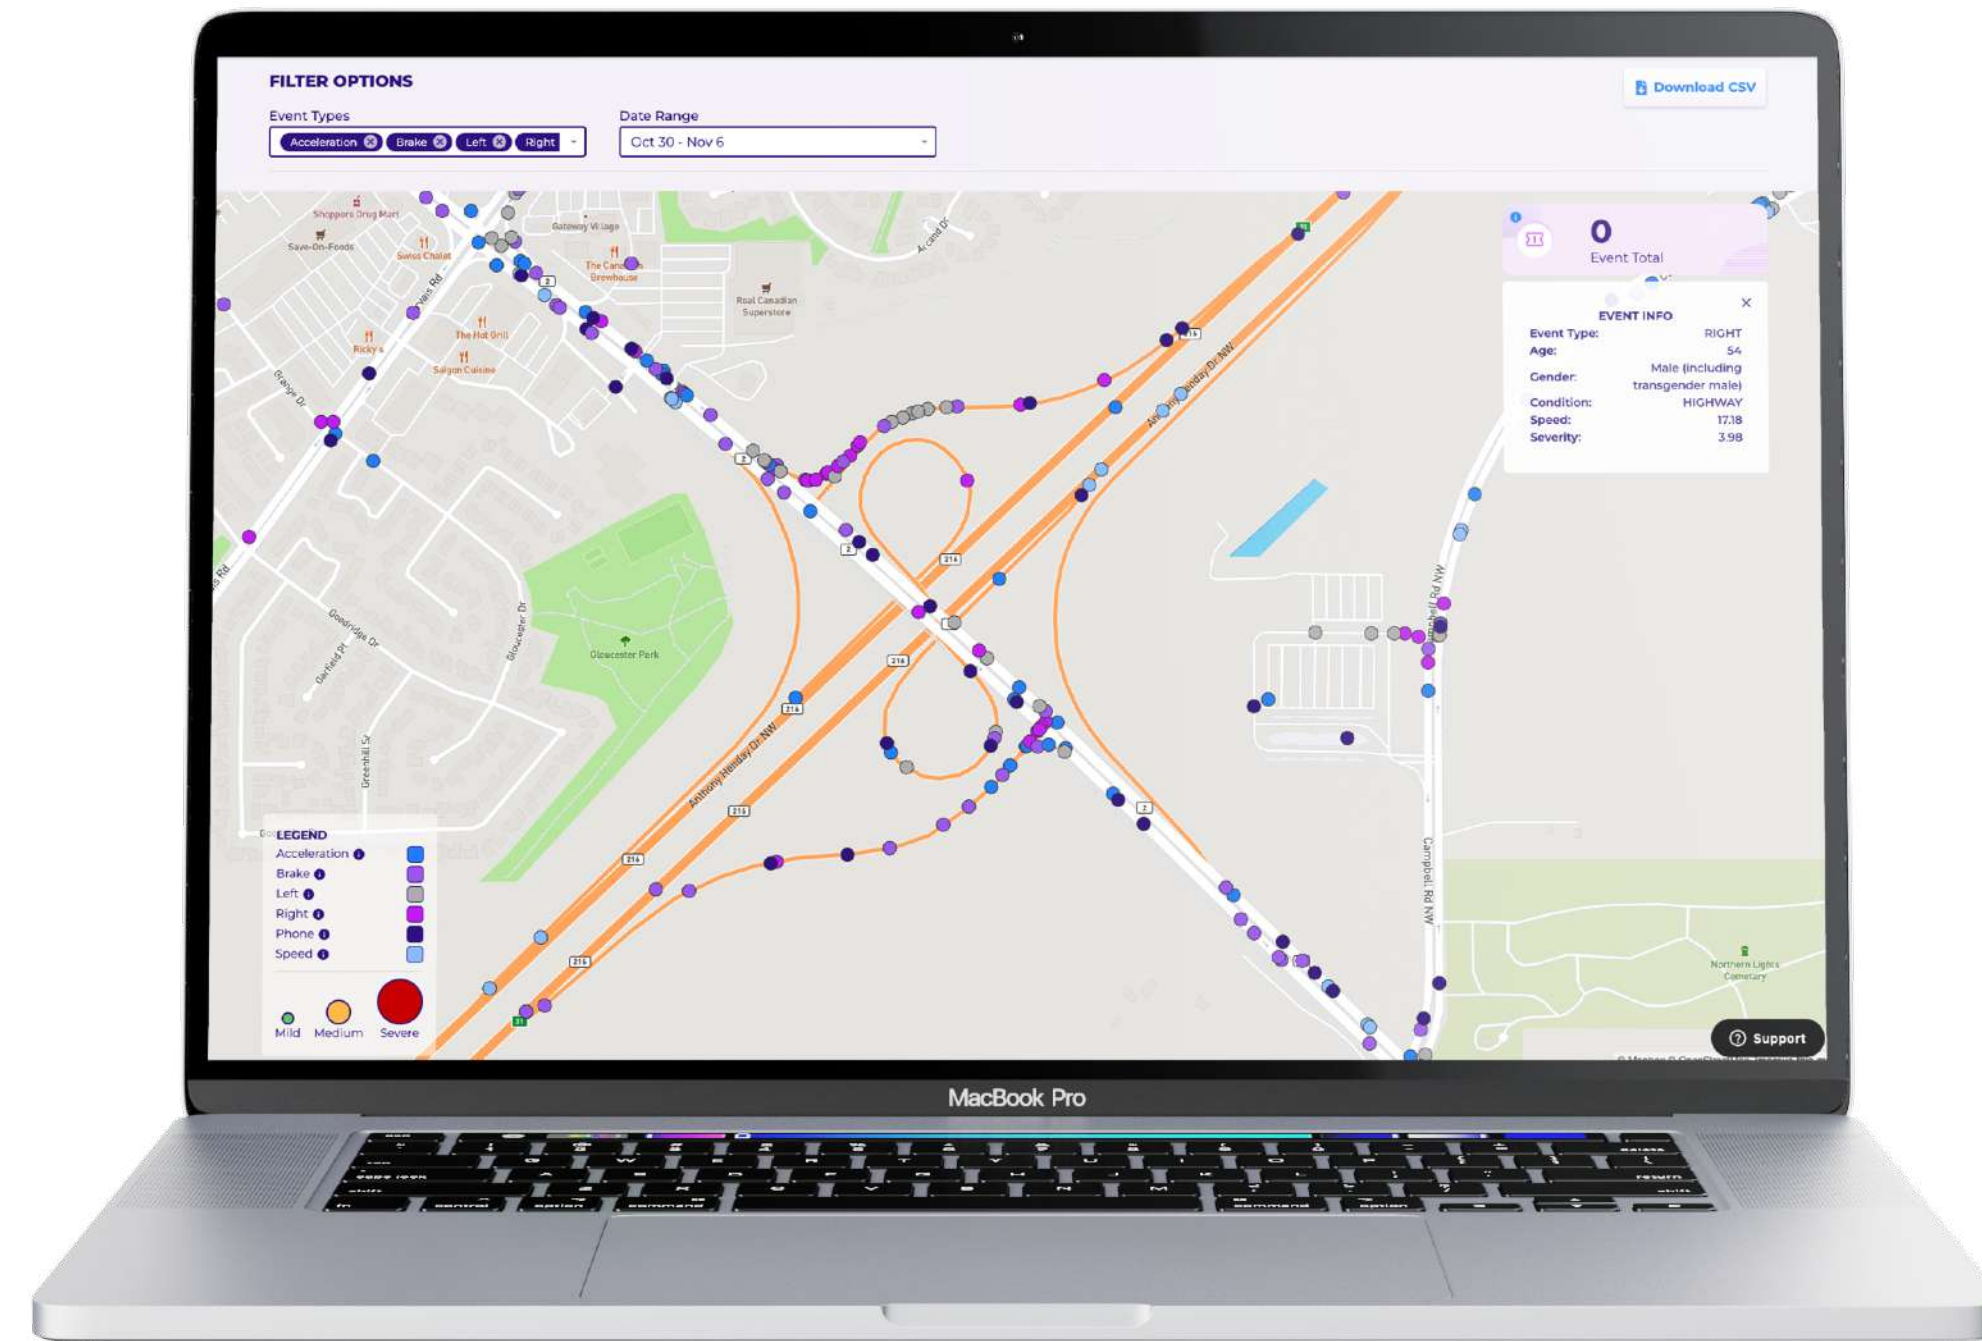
FILTER OPTIONS

Download CSV

Event Types
Acceleration Brake Left Right

Date Range
Oct 30 - Nov 6

0
Event Total

EVENT INFO
Event Type: RIGHT
Age: 54
Gender: Male (including transgender male)
Condition: HIGHWAY
Speed: 17.18
Severity: 3.98

Shoppers Drug Mart
Save-On-Foods
Swiss Chalet
Gateway Village
The Canadian Brewhouse
Real Canadian Superstore
The Hot Grill
Ricky's
Saigon Cuisine
Gloucester Park
Goodridge Dr
Anthony Henday Dr NW
Campbell Rd NW
Northern Lights Cemetery

LEGEND
Acceleration
Brake
Left
Right
Phone
Speed

Mild
Medium
Severe

Support

MacBook Pro